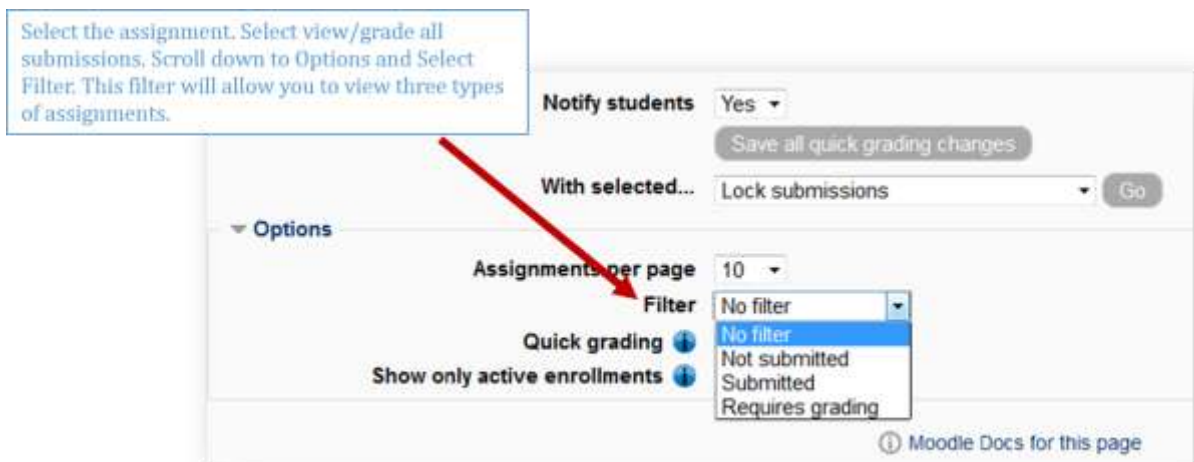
Select the assignment. Select view/grade all submissions. Scroll down to Options and Select Filter. This filter will allow you to view three types of assignments.

Notify students Yes

Save all quick grading changes

With selected... Lock submissions Go

Options

Assignments per page 10

Filter No filter

No filter
Not submitted
Submitted
Requires grading

Quick grading

Show only active enrollments

Moodle Docs for this page